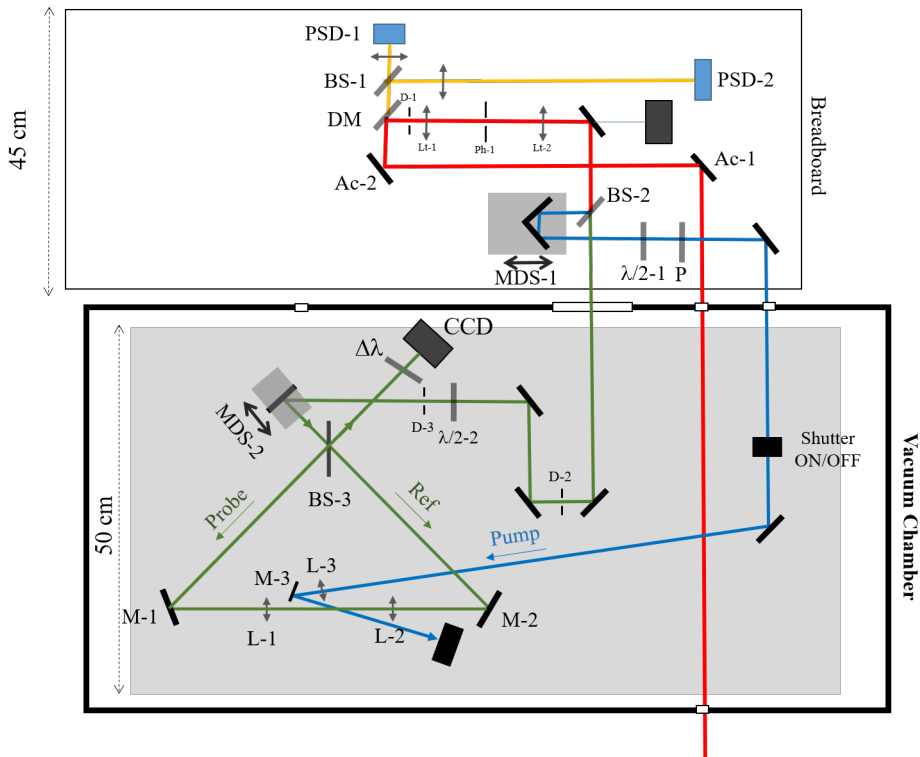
45 cm

PSD-1

BS-1

PSD-2

D-1

DM

Lt-1

Ph-1

Lt-2

Breadboard

Ac-2

Ac-1

BS-2

MDS-1

$\lambda/2$-1

P

CCD

$\Delta\lambda$

MDS-2

D-3

$\lambda/2$-2

Vacuum Chamber

Shutter ON/OFF

50 cm

BS-3

Probe

Ref

D-2

Pump

M-3

L-3

M-1

L-1

L-2

M-2